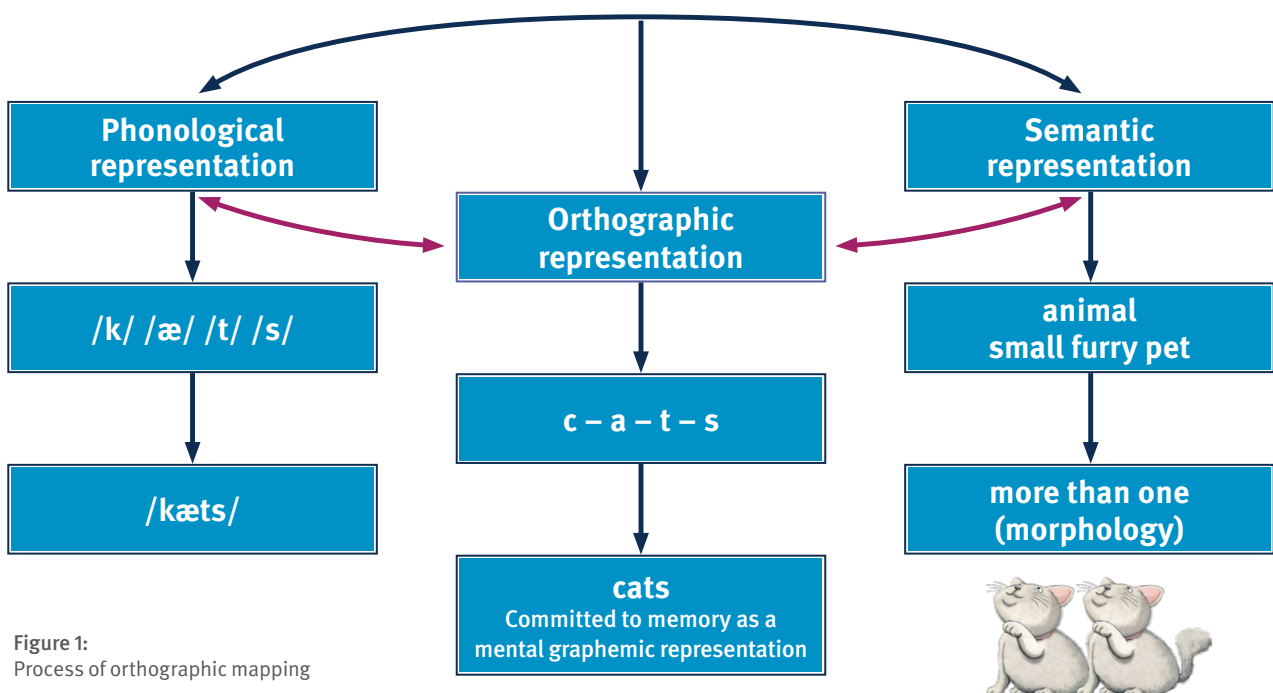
Phonological representation

Orthographic representation

Semantic representation

/k/ /æ/ /t/ /s/

c – a – t – s

animal small furry pet

/kæts/

more than one (morphology)

cats
Committed to memory as a mental graphemic representation

Figure 1:
Process of orthographic mapping